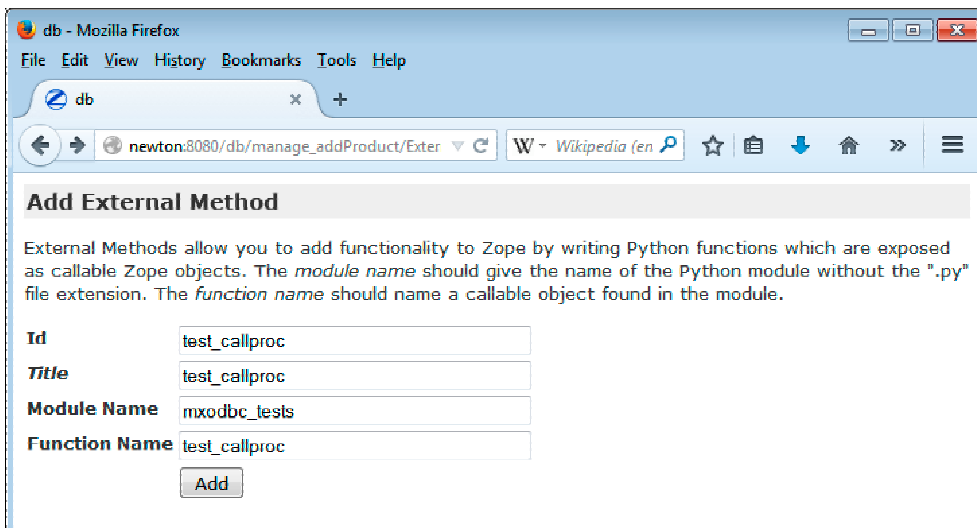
db - Mozilla Firefox

File Edit View History Bookmarks Tools Help

db ×

+

newton:8080/db/manage_addProduct/Exter

W Wikipedia (en

Add External Method

External Methods allow you to add functionality to Zope by writing Python functions which are exposed as callable Zope objects. The *module name* should give the name of the Python module without the ".py" file extension. The *function name* should name a callable object found in the module.

Id test_callproc

*Title* test_callproc

Module Name mxodbc_tests

Function Name test_callproc

Add